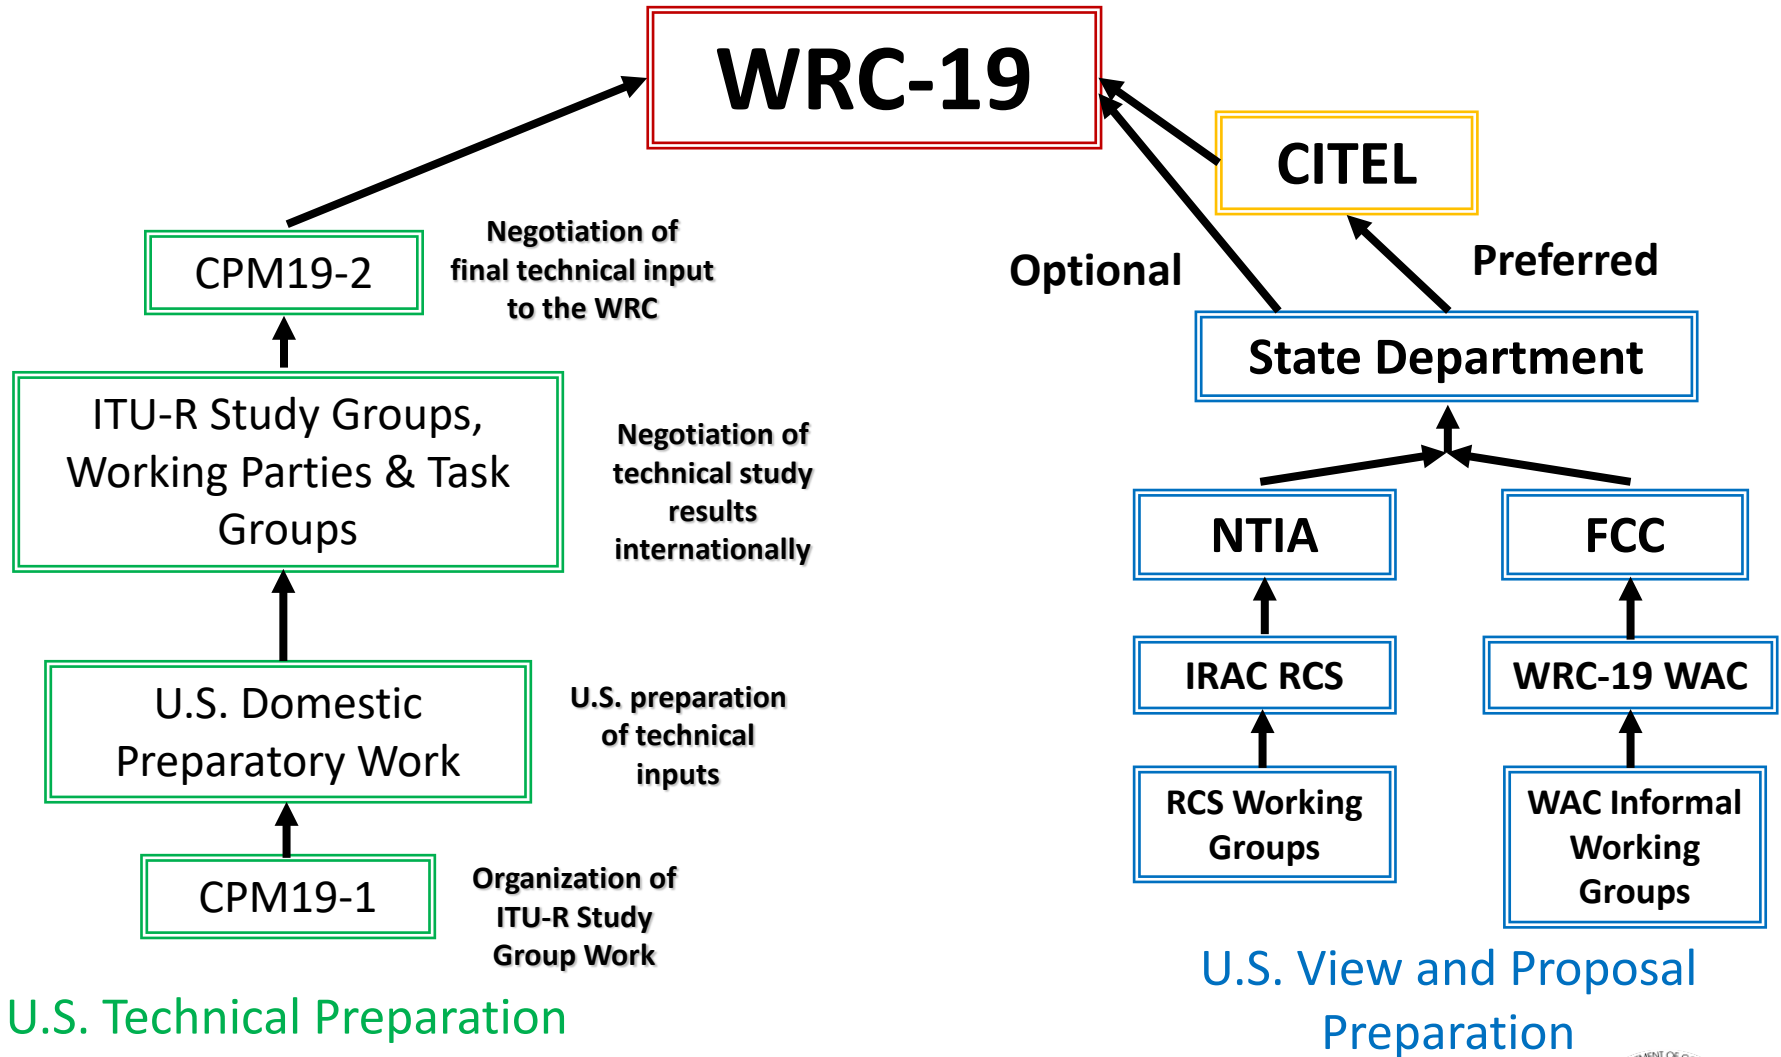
WRC-19

CPM19-2

Negotiation of final technical input to the WRC

ITU-R Study Groups, Working Parties & Task Groups

Negotiation of technical study results internationally

U.S. Domestic Preparatory Work

U.S. preparation of technical inputs

CPM19-1

Organization of ITU-R Study Group Work

U.S. Technical Preparation

CITEL

Optional

Preferred

State Department

NTIA

FCC

IRAC RCS

WRC-19 WAC

RCS Working Groups

WAC Informal Working Groups

U.S. View and Proposal Preparation